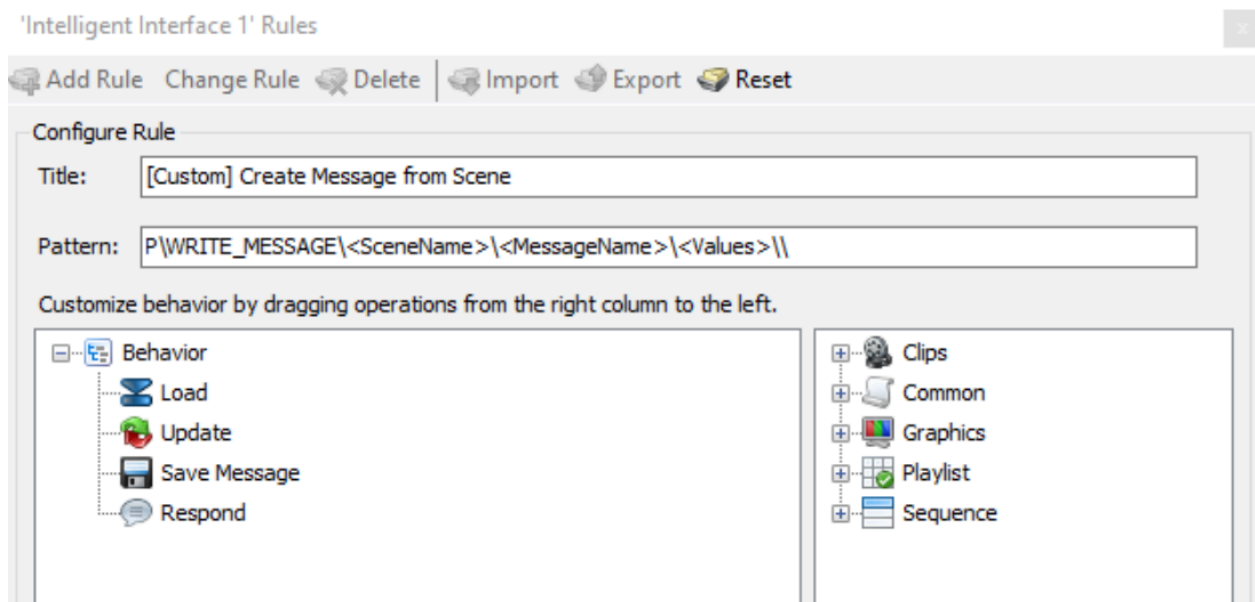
'Intelligent Interface 1' Rules

Add Rule Change Rule Delete | Import Export Reset

Configure Rule

Title: [Custom] Create Message from Scene

Pattern: P\WRITE_MESSAGE\<SceneName>\<MessageName>\<Values>\\

Customize behavior by dragging operations from the right column to the left.

Behavior
Load
Update
Save Message
Respond

Clips
Common
Graphics
Playlist
Sequence